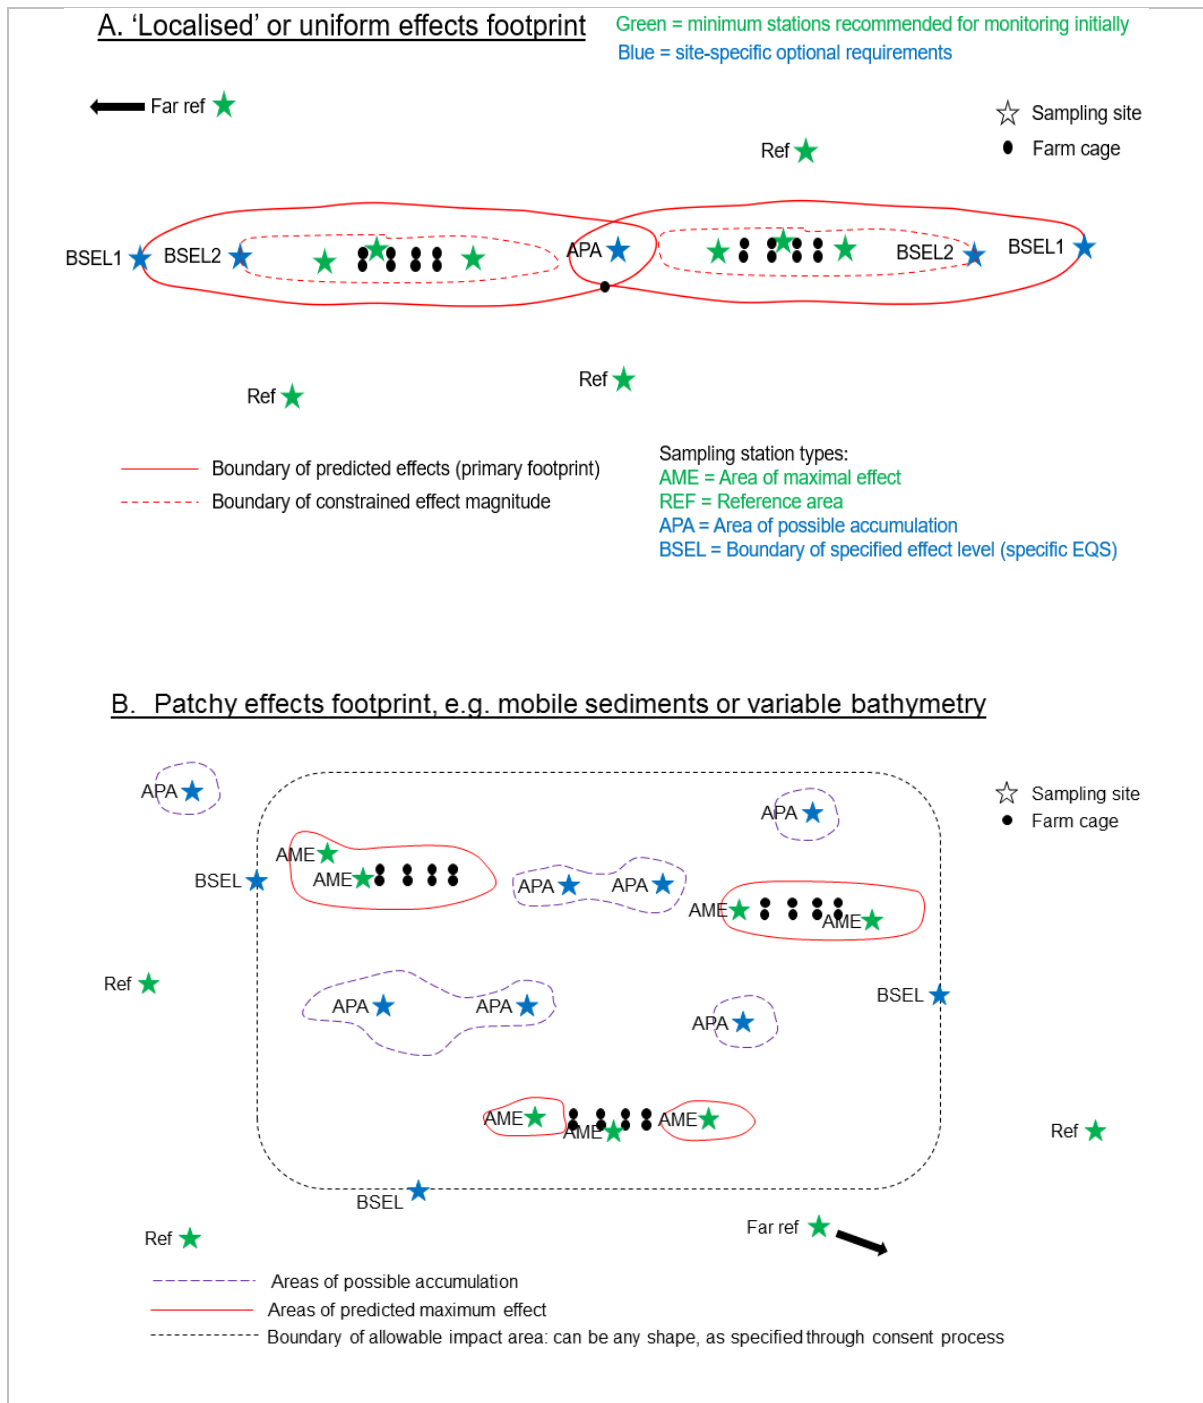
A. 'Localised' or uniform effects footprint

Green = minimum stations recommended for monitoring initially
Blue = site-specific optional requirements

Far ref

Sampling site
Farm cage

Ref

BSEL1 BSEL2 APA BSEL2 BSEL1

Ref Ref

Boundary of predicted effects (primary footprint)
Boundary of constrained effect magnitude

Sampling station types:
AME = Area of maximal effect
REF = Reference area
APA = Area of possible accumulation
BSEL = Boundary of specified effect level (specific EQS)

B. Patchy effects footprint, e.g. mobile sediments or variable bathymetry

APA

APA

Sampling site
Farm cage

AME
BSEL AME APA APA
AME AME

Ref

APA APA BSEL
APA

AME AME AME

Ref

BSEL

Ref

Far ref

Areas of possible accumulation
Areas of predicted maximum effect
Boundary of allowable impact area: can be any shape, as specified through consent process